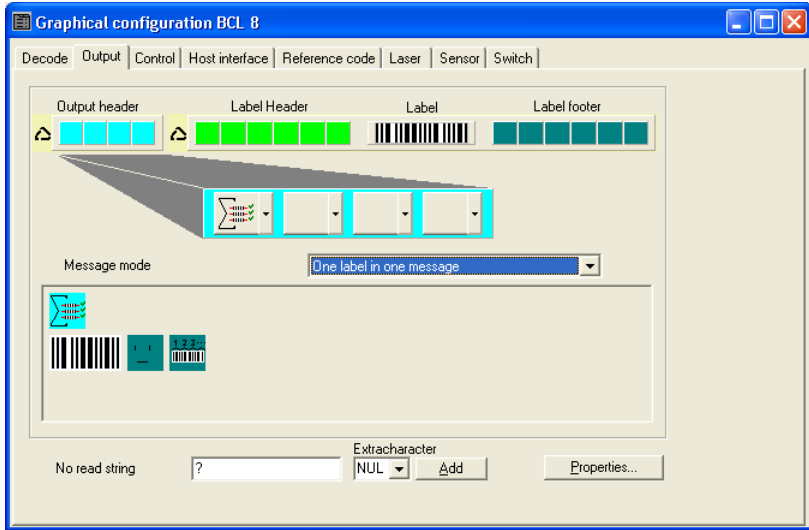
Graphical configuration BCL 8

Decode | Output | Control | Host interface | Reference code | Laser | Sensor | Switch

Output header

Label Header

Label

Label footer

Message mode

One label in one message

1 2 3

Extracharacter

No read string

?

NUL

Add

Properties...